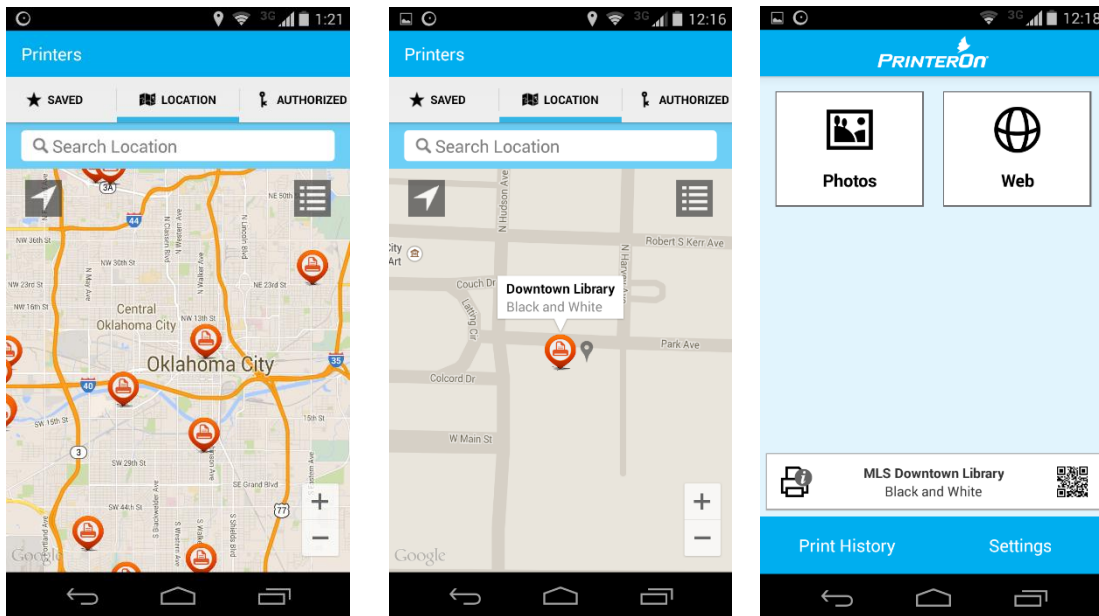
3G 1:21

Printers

SAVED LOCATION AUTHORIZED

Search Location

3A
44
NW 36th St
N Classen Blvd
N Walker Ave
N Lincoln Blvd
NW 30th St
NW 23rd St
N May Ave
NE 23rd St
NW 16th St
Central Oklahoma City
N Western Ave
NW 13th St
35
Oklahoma City
40
15th St
SW 15th St
3
SW 29th St
SE Grand Blvd
SW 44th St
77
S Portland Ave
S Shields Blvd
+
−
Google

3G 12:16

Printers

SAVED LOCATION AUTHORIZED

Search Location

N Hudson Ave
City Art
Robert S Kerr Ave
N Harvey Ave
Couch Dr
Downtown Library
Black and White
Lattimer Cir
Park Ave
Colcord Dr
W Main St
+
−
Google

3G 12:18

PRINTERON

Photos

Web

MLS Downtown Library
Black and White

Print History

Settings